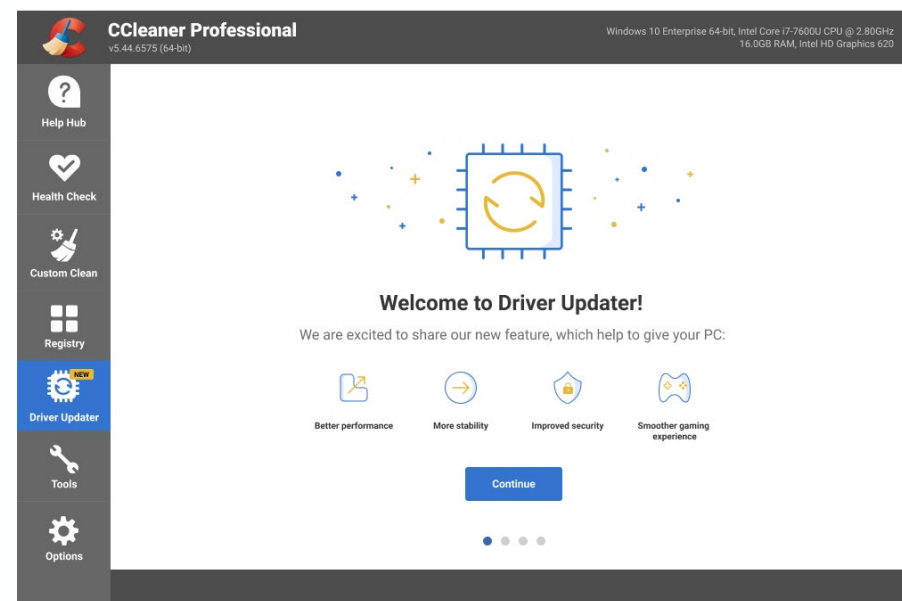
CCleaner Professional
v5.44.6575 (64-bit)

Windows 10 Enterprise 64-bit, Intel Core i7-7600U CPU @ 2.80GHz
16.0GB RAM, Intel HD Graphics 620

Help Hub

Health Check

Custom Clean

Registry

NEW
Driver Updater

Tools

Options

Welcome to Driver Updater!

We are excited to share our new feature, which help to give your PC:

Better performance

More stability

Improved security

Smoother gaming experience

Continue